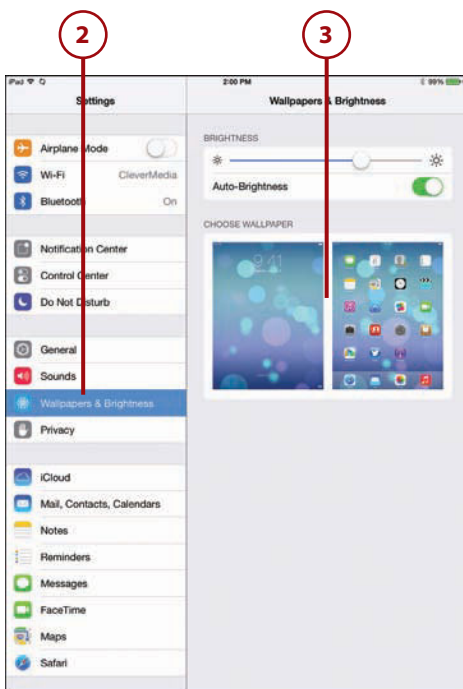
2

3

iPad

2:00 PM

99%

Settings

Wallpapers & Brightness

Airplane Mode

Wi-Fi

CleverMedia

Bluetooth

On

Notification Center

Control Center

Do Not Disturb

General

Sounds

Wallpapers & Brightness

Privacy

iCloud

Mail, Contacts, Calendars

Notes

Reminders

Messages

FaceTime

Maps

Safari

BRIGHTNESS

Auto-Brightness

CHOOSE WALLPAPER

9:41